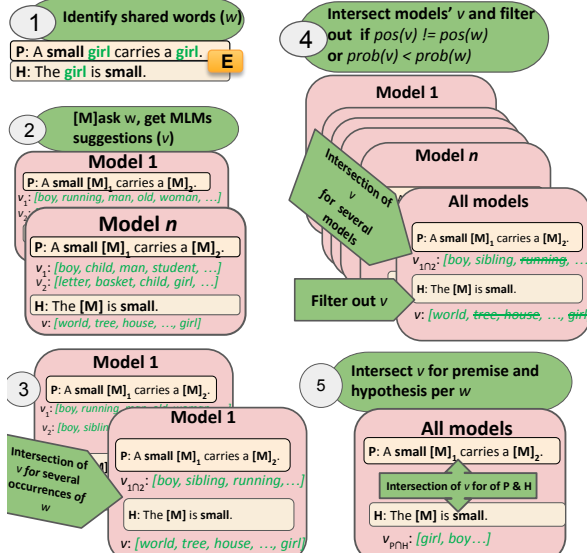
1 Identify shared words ($w$)

P: A small girl carries a girl.
H: The girl is small.
E

2 [M]ask w, get MLMs suggestions ($v$)

Model 1
P: A small $[M]_1$ carries a $[M]_2$.
$v_1$: [boy, running, man, old, woman, …]
$v_2$: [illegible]

Model $n$
P: A small $[M]_1$ carries a $[M]_2$.
$v_1$: [boy, child, man, student, …]
$v_2$: [letter, basket, child, girl, …]
H: The [M] is small.
v: [world, tree, house, …, girl]

4 Intersect models' $v$ and filter out if $pos(v)$ != $pos(w)$ or $prob(v) < prob(w)$

Model 1
Model $n$
Intersection of v for several models
All models
P: A small $[M]_1$ carries a $[M]_2$.
$v_{1\cap2}$: [boy, sibling, running, …
H: The [M] is small.
Filter out v
v: [world, tree, house, …, girl

3
Model 1
P: A small $[M]_1$ carries a $[M]_2$.
$v_1$: [boy, running, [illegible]
$v_2$: [boy, siblin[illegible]
Intersection of v for several occurrences of w
Model 1
P: A small $[M]_1$ carries a $[M]_2$.
$v_{1\cap2}$: [boy, sibling, running,…]
H: The [M] is small.
v: [world, tree, house, …, girl]

5 Intersect v for premise and hypothesis per w

All models
P: A small $[M]_1$ carries a $[M]_2$.
Intersection of v for of P & H
H: The [M] is small.
$v_{P\cap H}$: [girl, boy…]